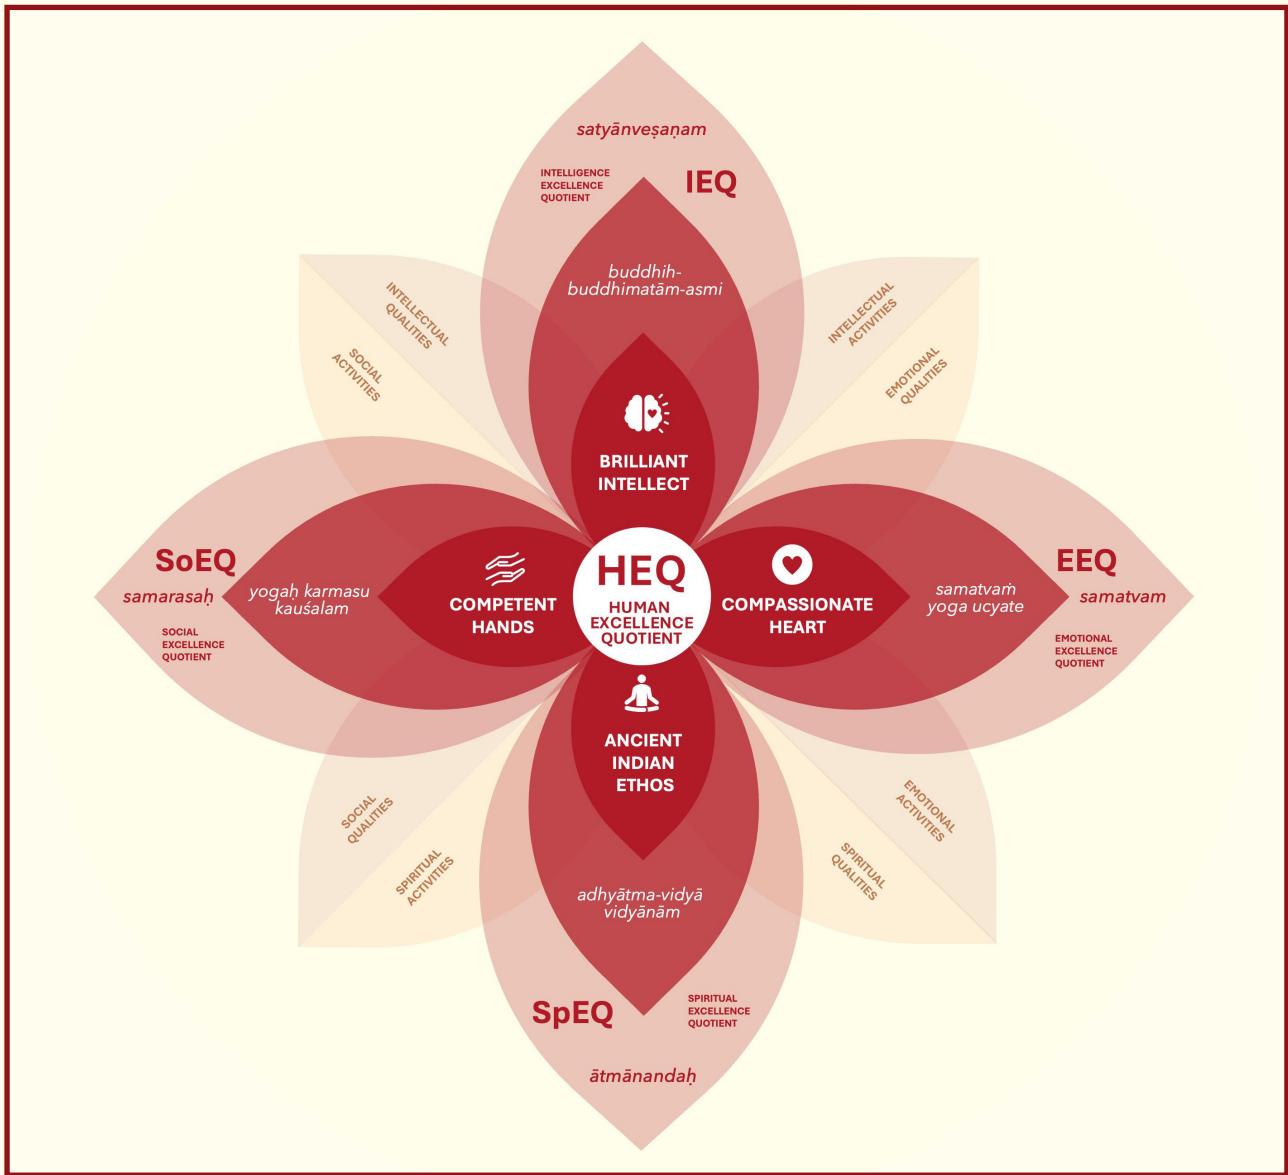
satyānveṣaṇam

INTELLIGENCE EXCELLENCE QUOTIENT

IEQ

buddhiḥ-buddhimatām-asmi

INTELLECTUAL QUALITIES

SOCIAL ACTIVITIES

INTELLECTUAL ACTIVITIES

EMOTIONAL QUALITIES

BRILLIANT INTELLECT

SoEQ

samarasaḥ

SOCIAL EXCELLENCE QUOTIENT

yogaḥ karmasu kauśalam

COMPETENT HANDS

HEQ

HUMAN EXCELLENCE QUOTIENT

COMPASSIONATE HEART

samatvaṁ yoga ucyate

EEQ

samatvam

EMOTIONAL EXCELLENCE QUOTIENT

ANCIENT INDIAN ETHOS

SOCIAL QUALITIES

SPIRITUAL ACTIVITIES

EMOTIONAL ACTIVITIES

SPIRITUAL QUALITIES

adhyātma-vidyā vidyānām

SpEQ

SPIRITUAL EXCELLENCE QUOTIENT

ātmānandaḥ